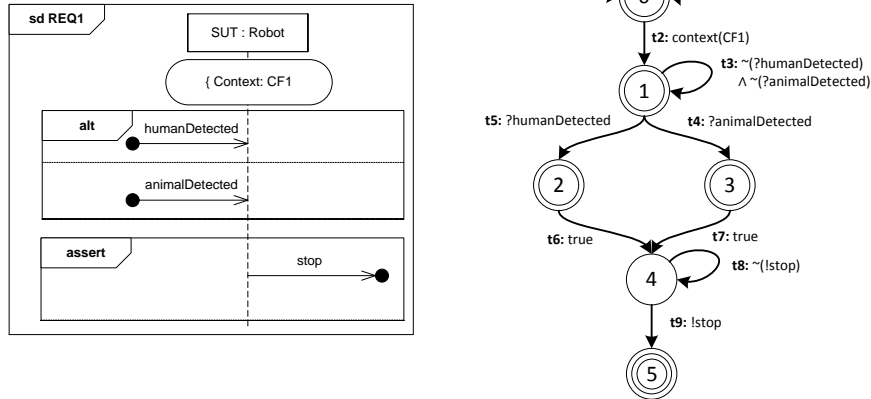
sd REQ1

SUT : Robot

{ Context: CF1

alt

humanDetected

animalDetected

assert

stop

0

t2: context(CF1)

1

t3: ~(?humanDetected) ∧ ~(?animalDetected)

t5: ?humanDetected

t4: ?animalDetected

2

3

t6: true

t7: true

4

t8: ~(!stop)

t9: !stop

5